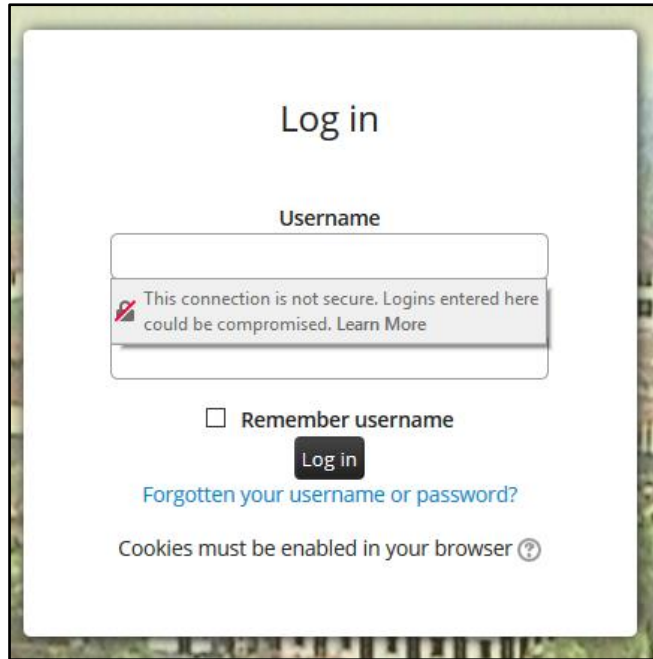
Log in

Username

This connection is not secure. Logins entered here could be compromised. Learn More

Remember username

Log in

Forgotten your username or password?

Cookies must be enabled in your browser